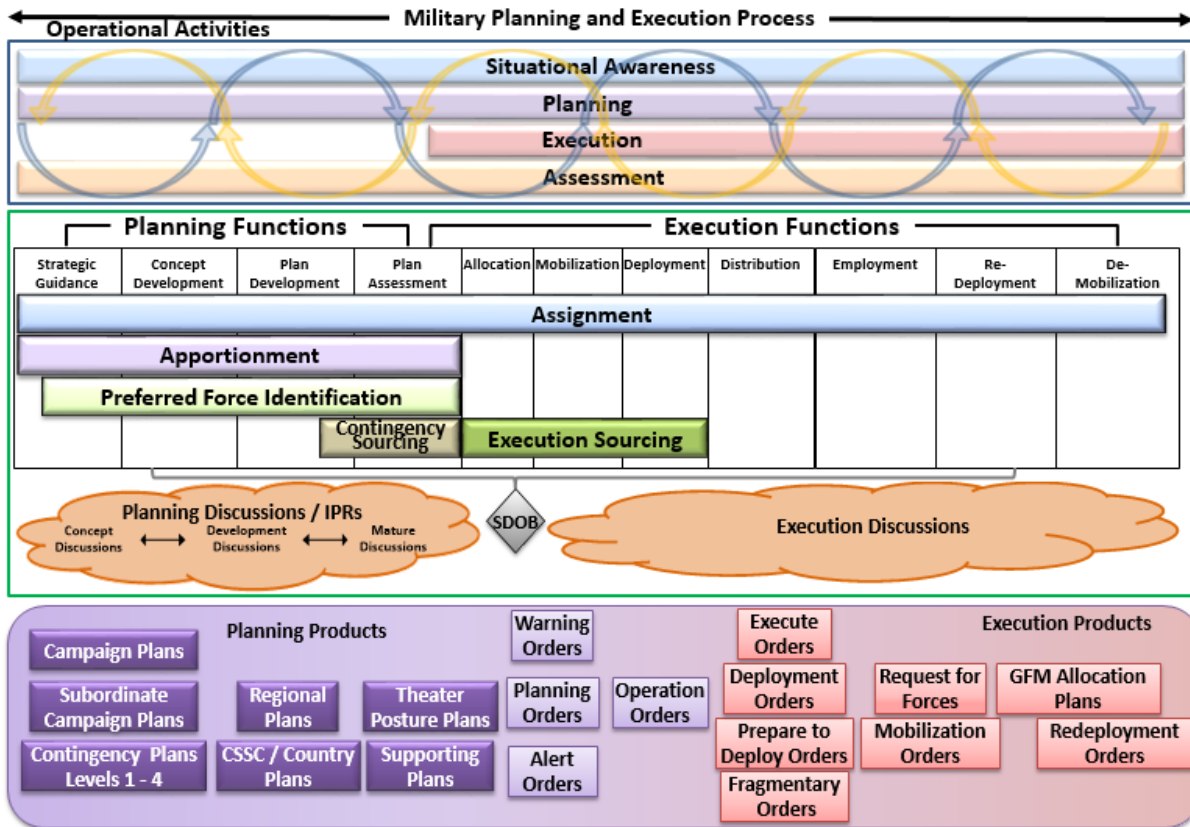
Military Planning and Execution Process

Operational Activities

Situational Awareness

Planning

Execution

Assessment

Planning Functions

Execution Functions

| Strategic Guidance | Concept Development | Plan Development | Plan Assessment | Allocation | Mobilization | Deployment | Distribution | Employment | Re-Deployment | De-Mobilization |
|---|---|---|---|---|---|---|---|---|---|---|

Assignment

Apportionment

Preferred Force Identification

Contingency Sourcing

Execution Sourcing

Planning Discussions / IPRs

Concept Discussions

Development Discussions

Mature Discussions

SDOB

Execution Discussions

Planning Products

Campaign Plans

Subordinate Campaign Plans

Regional Plans

Theater Posture Plans

Contingency Plans Levels 1 - 4

CSSC / Country Plans

Supporting Plans

Warning Orders

Planning Orders

Alert Orders

Operation Orders

Execute Orders

Deployment Orders

Prepare to Deploy Orders

Fragmentary Orders

Execution Products

Request for Forces

GFM Allocation Plans

Mobilization Orders

Redeployment Orders